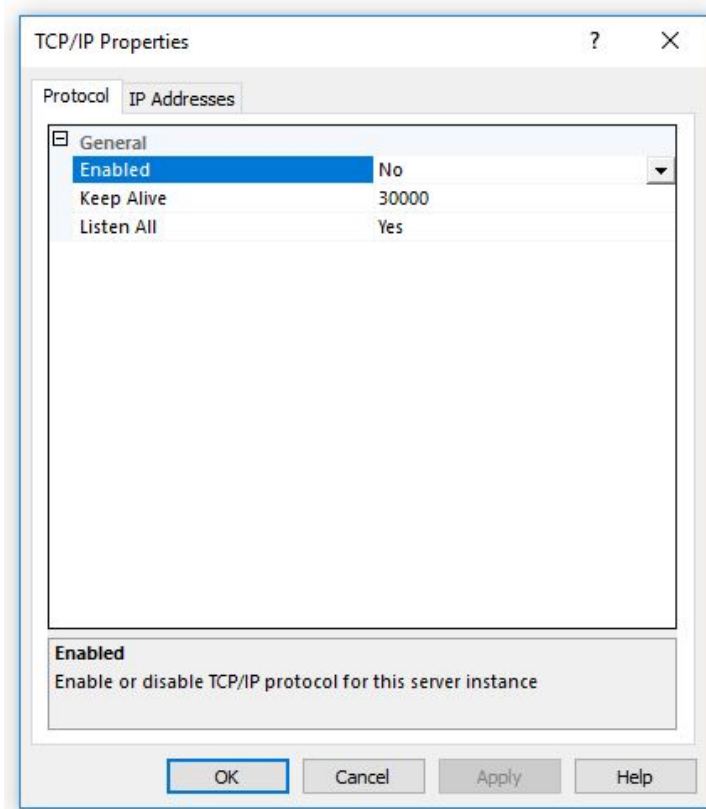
TCP/IP Properties ? ×

Protocol IP Addresses

⊟ General

| | |
|---|---|
| Enabled | No |
| Keep Alive | 30000 |
| Listen All | Yes |

Enabled
Enable or disable TCP/IP protocol for this server instance

OK Cancel Apply Help